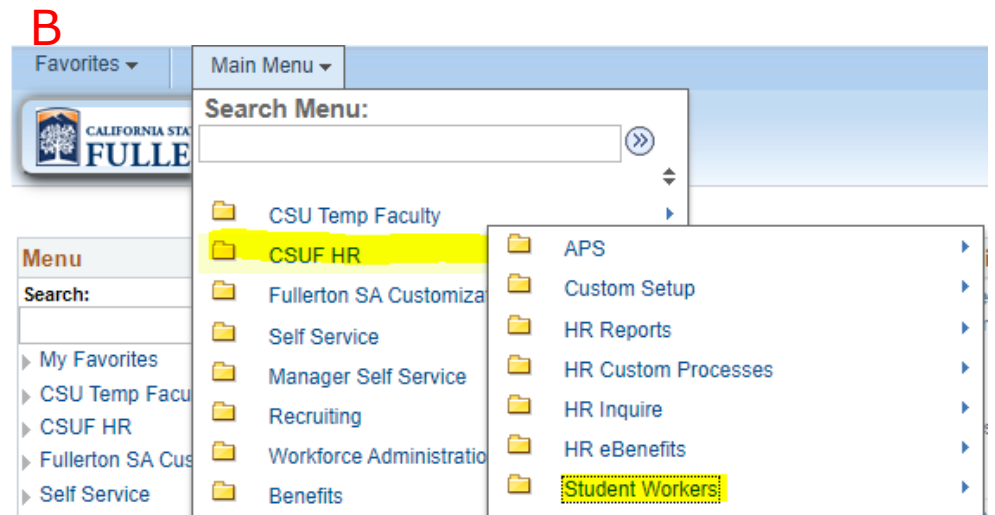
B

Favorites

Main Menu

Search Menu:

CALIFORNIA STAT
FULLE

CSU Temp Faculty
CSUF HR
Fullerton SA Customiza
Self Service
Manager Self Service
Recruiting
Workforce Administratio
Benefits

APS
Custom Setup
HR Reports
HR Custom Processes
HR Inquire
HR eBenefits
Student Workers

Menu
Search:
My Favorites
CSU Temp Facu
CSUF HR
Fullerton SA Cus
Self Service